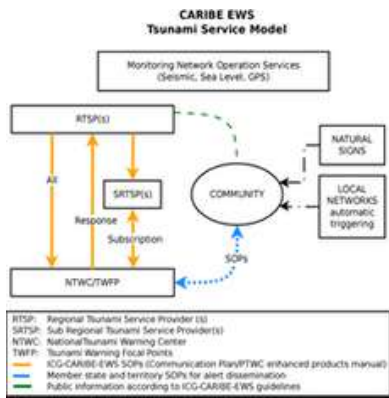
CARIBE EWS
Tsunami Service Model

Monitoring Network Operation Services (Seismic, Sea Level, GPS)

RTSP(s)

All

SRTSP(s)

Response

Subscription

COMMUNITY

NATURAL SIGNS

LOCAL NETWORKS automatic triggering

SOPs

NTWC/TWFP

RTSP: Regional Tsunami Service Provider (s)
SRTSP: Sub Regional Tsunami Service Provider(s)
NTWC: National Tsunami Warning Center
TWFP: Tsunami Warning Focal Points
ICG-CARIBE-EWS SOPs (Communication Plan/PTWC enhanced products manual)
Member state and territory SOPs for alert dissemination
Public information according to ICG-CARIBE-EWS guidelines